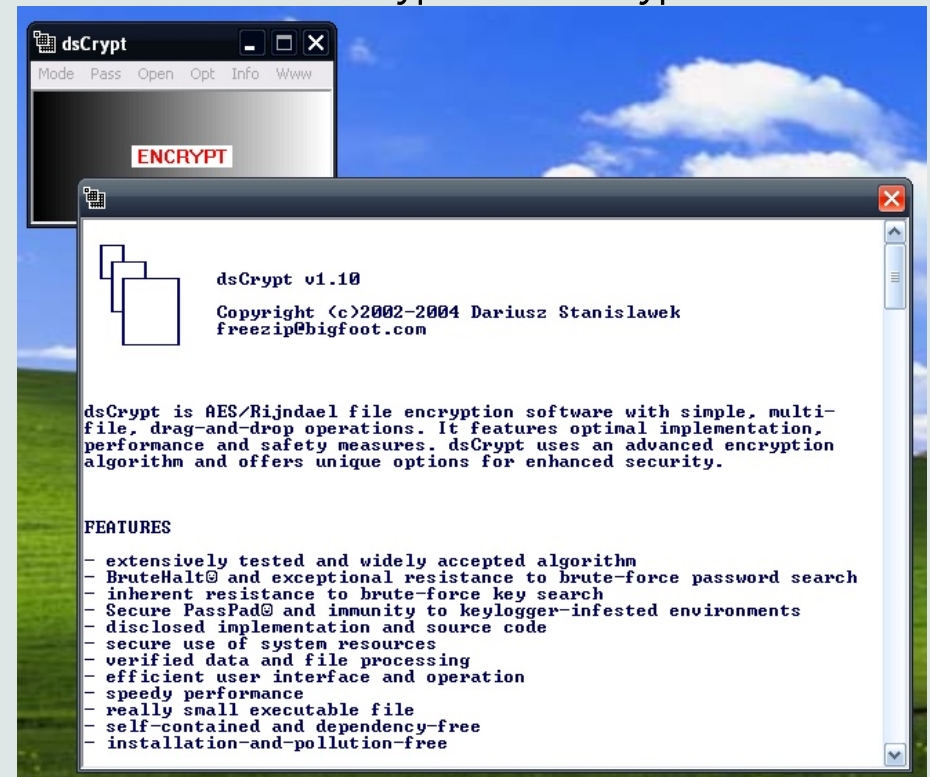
dsCrypt

Mode Pass Open Opt Info Www

ENCRYPT

dsCrypt v1.10

Copyright (c)2002-2004 Dariusz Stanislawek
freezip@bigfoot.com

dsCrypt is AES/Rijndael file encryption software with simple, multi-file, drag-and-drop operations. It features optimal implementation, performance and safety measures. dsCrypt uses an advanced encryption algorithm and offers unique options for enhanced security.

FEATURES

- extensively tested and widely accepted algorithm
- BruteHalt© and exceptional resistance to brute-force password search
- inherent resistance to brute-force key search
- Secure PassPad© and immunity to keylogger-infested environments
- disclosed implementation and source code
- secure use of system resources
- verified data and file processing
- efficient user interface and operation
- speedy performance
- really small executable file
- self-contained and dependency-free
- installation-and-pollution-free